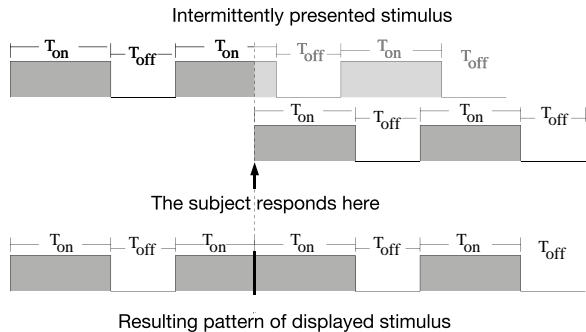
Intermittently presented stimulus

$T_{on}$ $T_{off}$ $T_{on}$ $T_{off}$ $T_{on}$ $T_{off}$

$T_{on}$ $T_{off}$ $T_{on}$ $T_{off}$

The subject responds here

$T_{on}$ $T_{off}$ $T_{on}$ $T_{on}$ $T_{off}$ $T_{on}$ $T_{off}$

Resulting pattern of displayed stimulus